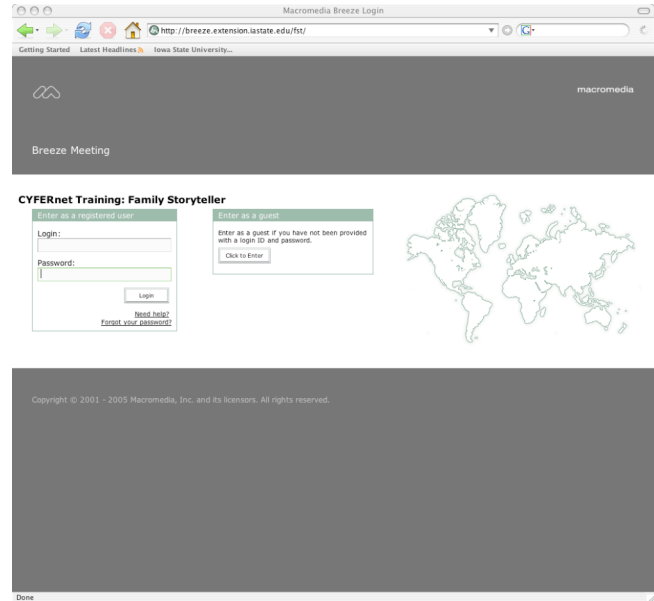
Macromedia Breeze Login

http://breeze.extension.iastate.edu/fst/

Getting Started Latest Headlines Iowa State University...

macromedia

Breeze Meeting

CYFERnet Training: Family Storyteller

Enter as a registered user

Login:

Password:

Login

Need help?
Forgot your password?

Enter as a guest

Enter as a guest if you have not been provided with a login ID and password.

Click to Enter

Copyright © 2001 - 2005 Macromedia, Inc. and its licensors. All rights reserved.

Done